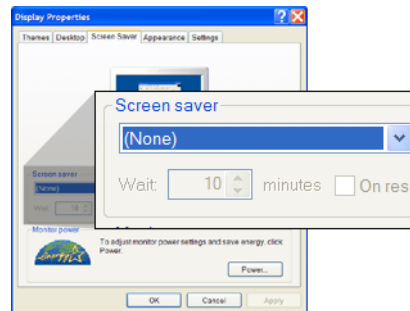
Display Properties

Themes Desktop Screen Saver Appearance Settings

Screen saver

(None)

Wait: 10 minutes On res

Screen saver

(None)

Wait: 10

Monitor power

energy

To adjust monitor power settings and save energy, click Power.

Power...

OK Cancel Apply